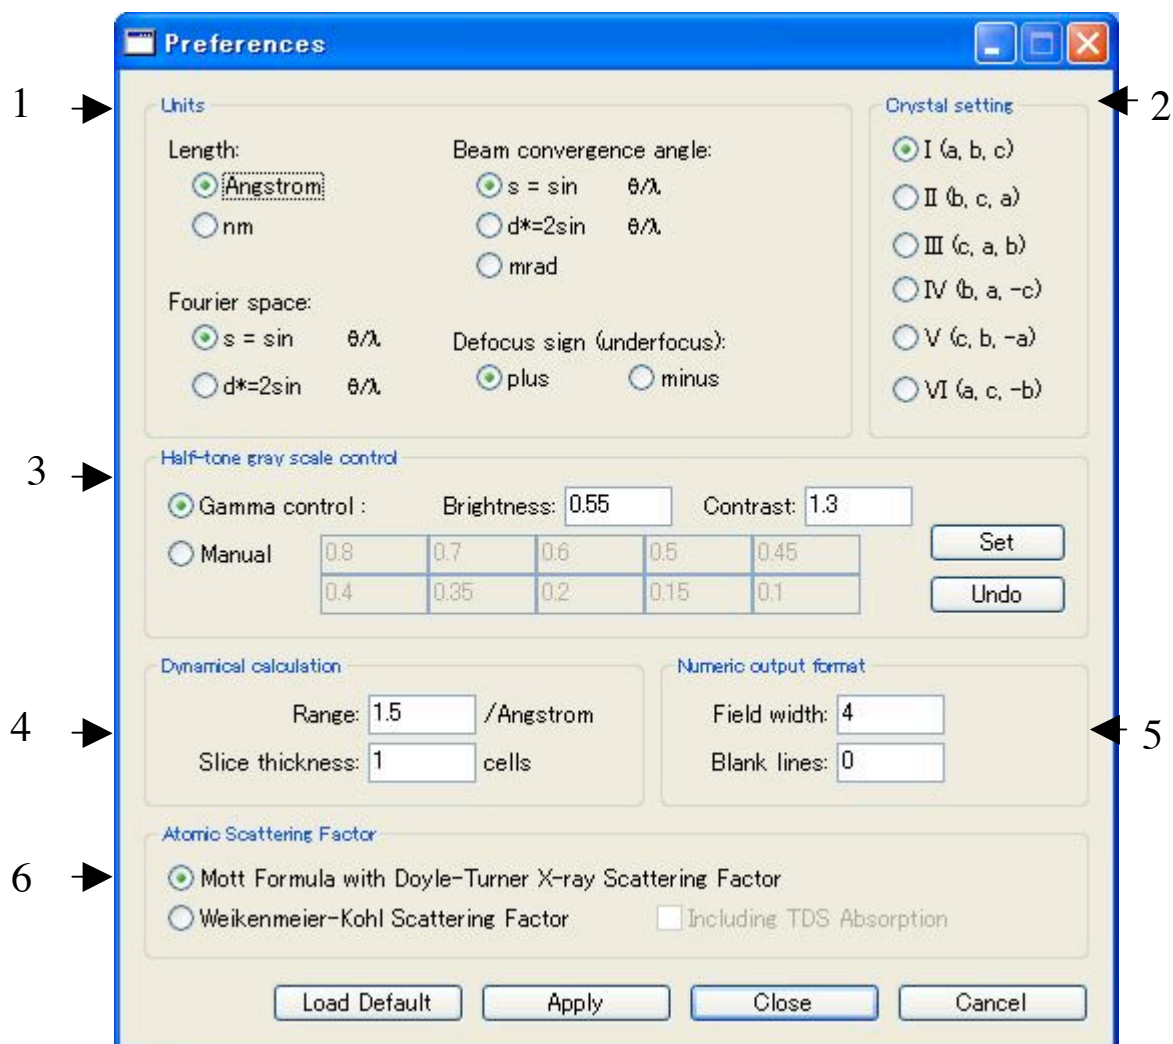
Preferences

1

Units

Length:

Angstrom

nm

Fourier space:

s = sin θ/λ

d*=2sin θ/λ

Beam convergence angle:

s = sin θ/λ

d*=2sin θ/λ

mrad

Defocus sign (underfocus):

plus

minus

Crystal setting

2

I (a, b, c)

II (b, c, a)

III (c, a, b)

IV (b, a, -c)

V (c, b, -a)

VI (a, c, -b)

3

Half-tone gray scale control

Gamma control :

Brightness: 0.55

Contrast: 1.3

Manual

| 0.8 | 0.7 | 0.6 | 0.5 | 0.45 |
|---|---|---|---|---|
| 0.4 | 0.35 | 0.2 | 0.15 | 0.1 |

Set

Undo

4

Dynamical calculation

Range: 1.5 /Angstrom

Slice thickness: 1 cells

Numeric output format

Field width: 4

Blank lines: 0

5

6

Atomic Scattering Factor

Mott Formula with Doyle-Turner X-ray Scattering Factor

Weikenmeier-Kohl Scattering Factor

Including TDS Absorption

Load Default

Apply

Close

Cancel